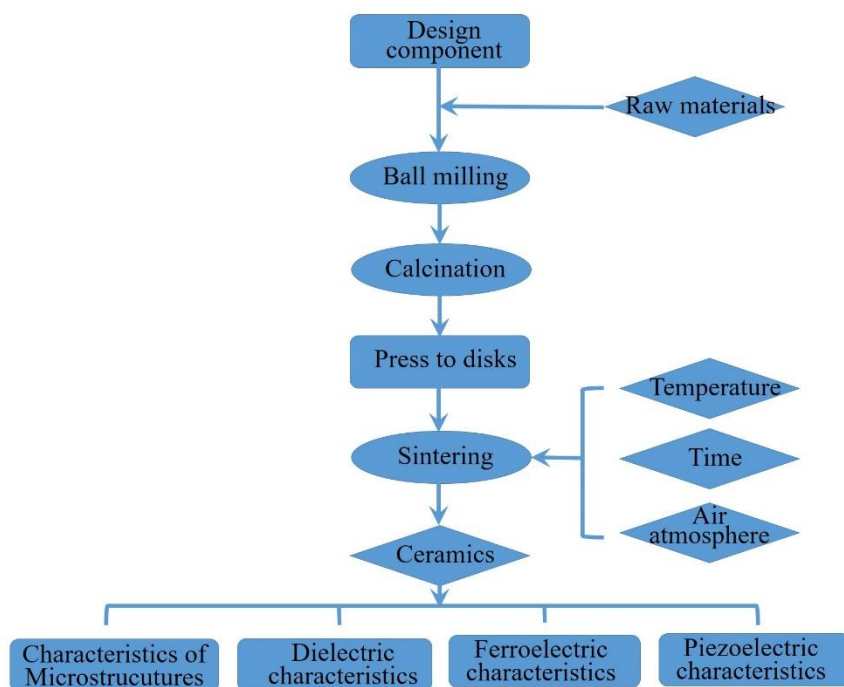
Design component

Raw materials

Ball milling

Calcination

Press to disks

Temperature

Time

Air atmosphere

Sintering

Ceramics

Characteristics of Microstrucutures

Dielectric characteristics

Ferroelectric characteristics

Piezoelectric characteristics